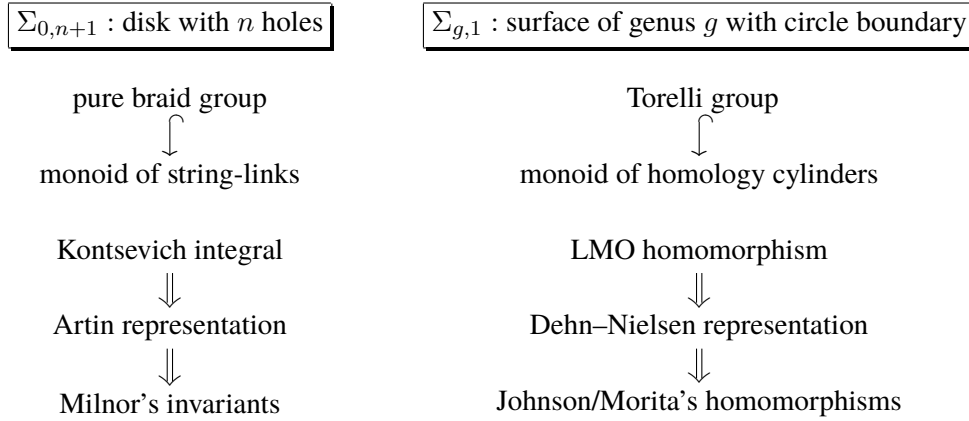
$\Sigma_{0,n+1}$ : disk with $n$ holes

pure braid group
$\int$
monoid of string-links

Kontsevich integral
$\Downarrow$
Artin representation
$\Downarrow$
Milnor's invariants

$\Sigma_{g,1}$ : surface of genus $g$ with circle boundary

Torelli group
$\int$
monoid of homology cylinders

LMO homomorphism
$\Downarrow$
Dehn–Nielsen representation
$\Downarrow$
Johnson/Morita's homomorphisms